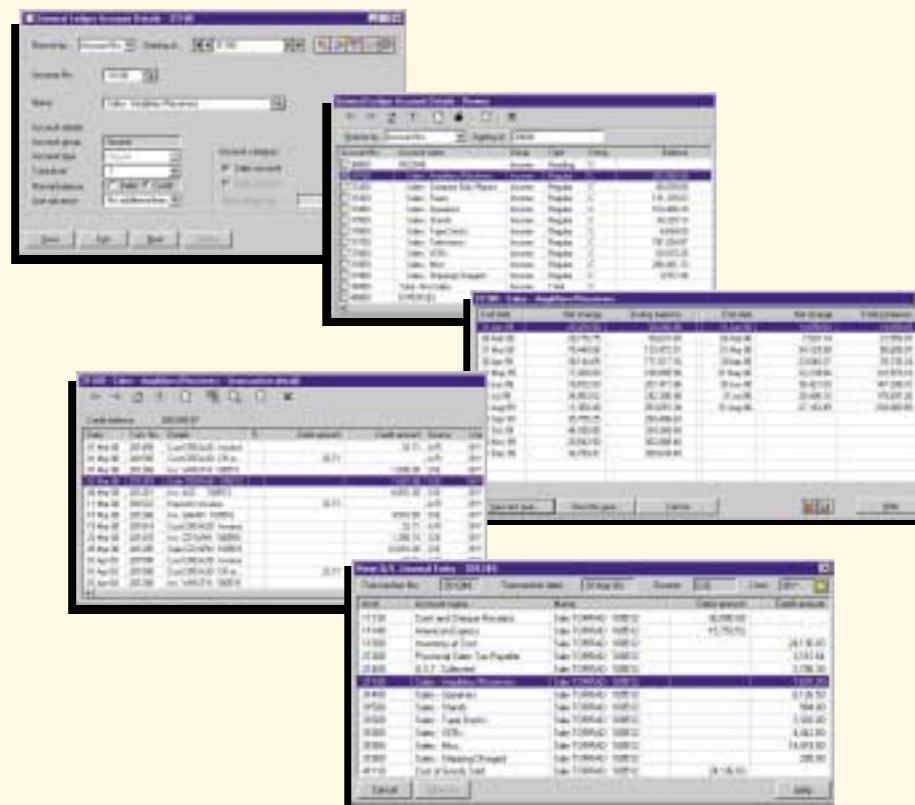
General Ledger Account Details - 31100

Account No.

Name

Sales - Amplifiers/Receivers

General Ledger Account Details - Browse

31100 Sales - Amplifiers/Receivers

31100 - Sales - Amplifiers/Receivers - Transaction details

View G/L Journal Entry

Account name

Cash and Cheque Receipts

American Express

Inventory at Cost

Provincial Sales Tax Payable

G.S.T. Collected

Sales - Amplifiers/Receivers

Sales - Speakers

Sales - Stands

Sales - Tape Decks

Sales - VCRs

Sales - Misc.

Sales - Shipping Charges

Cost of Goods Sold

Cancel

Apply